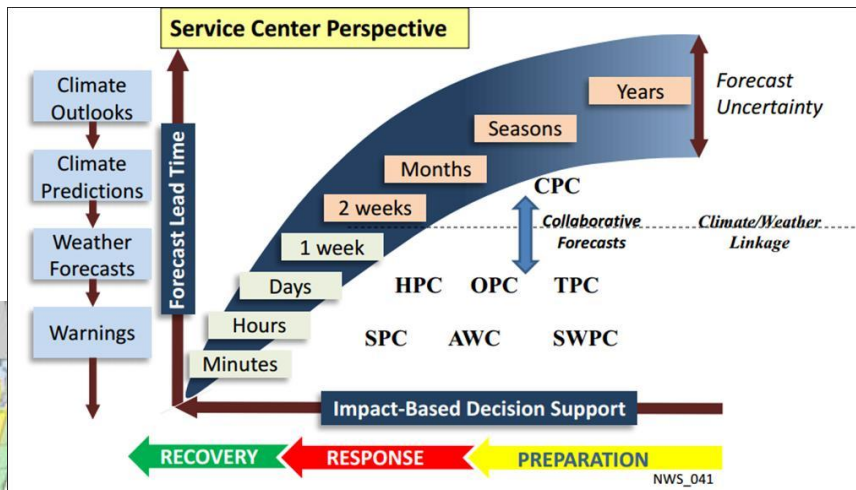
Service Center Perspective

Climate Outlooks

Climate Predictions

Weather Forecasts

Warnings

Forecast Lead Time

Years

Seasons

Months

2 weeks

1 week

Days

Hours

Minutes

Forecast Uncertainty

CPC

Collaborative Forecasts

Climate/Weather Linkage

HPC OPC TPC

SPC AWC SWPC

Impact-Based Decision Support

RECOVERY

RESPONSE

PREPARATION

NWS_041